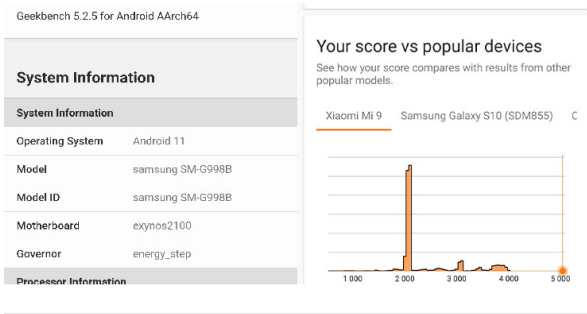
Geekbench 5.2.5 for Android AArch64

System Information

System Information

| Operating System | Android 11 |
|---|---|
| Model | samsung SM-G998B |
| Model ID | samsung SM-G998B |
| Motherboard | exynos2100 |
| Governor | energy_step |

Processor Information

Your score vs popular devices

See how your score compares with results from other popular models.

Xiaomi Mi 9   Samsung Galaxy S10 (SDM855)   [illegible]

1 000   2 000   3 000   4 000   5 000